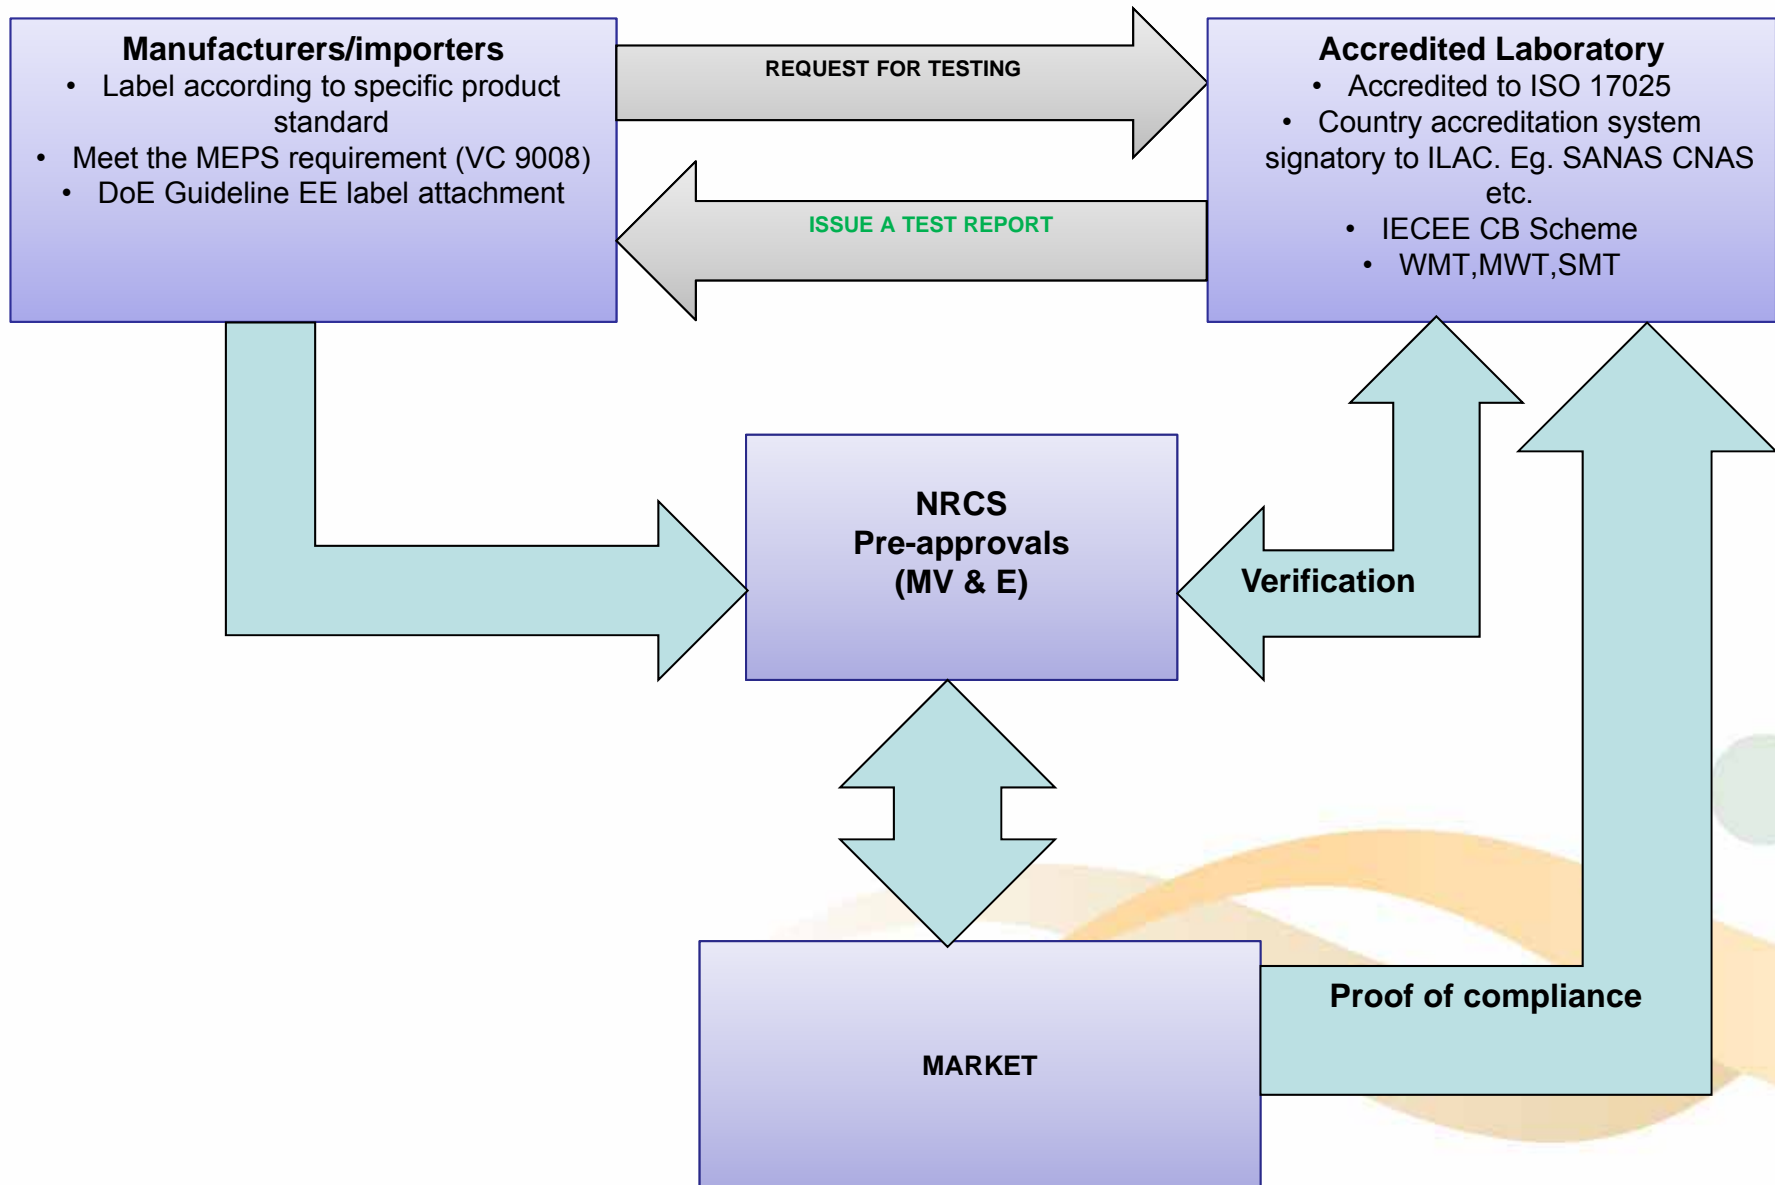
Manufacturers/importers
- Label according to specific product standard
- Meet the MEPS requirement (VC 9008)
- DoE Guideline EE label attachment

REQUEST FOR TESTING

ISSUE A TEST REPORT

Accredited Laboratory
- Accredited to ISO 17025
- Country accreditation system signatory to ILAC. Eg. SANAS CNAS etc.
- IECEE CB Scheme
- WMT,MWT,SMT

NRCS
Pre-approvals
(MV & E)

Verification

MARKET

Proof of compliance